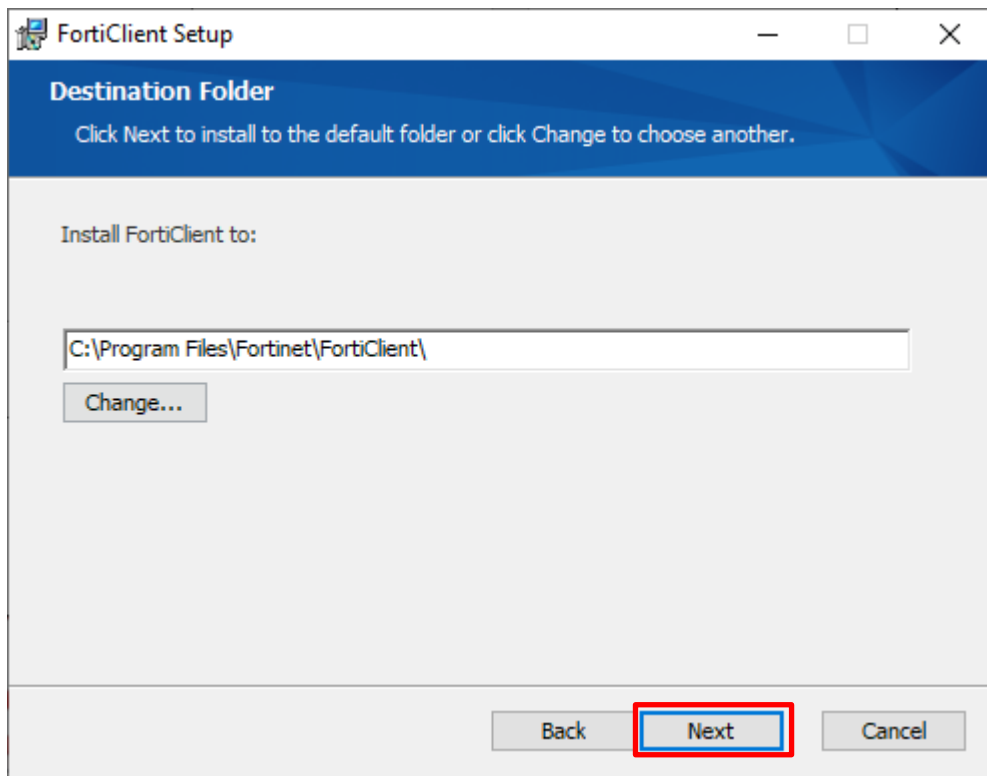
FortiClient Setup

Destination Folder

Click Next to install to the default folder or click Change to choose another.

Install FortiClient to:

C:\Program Files\Fortinet\FortiClient\

Change...

Back Next Cancel